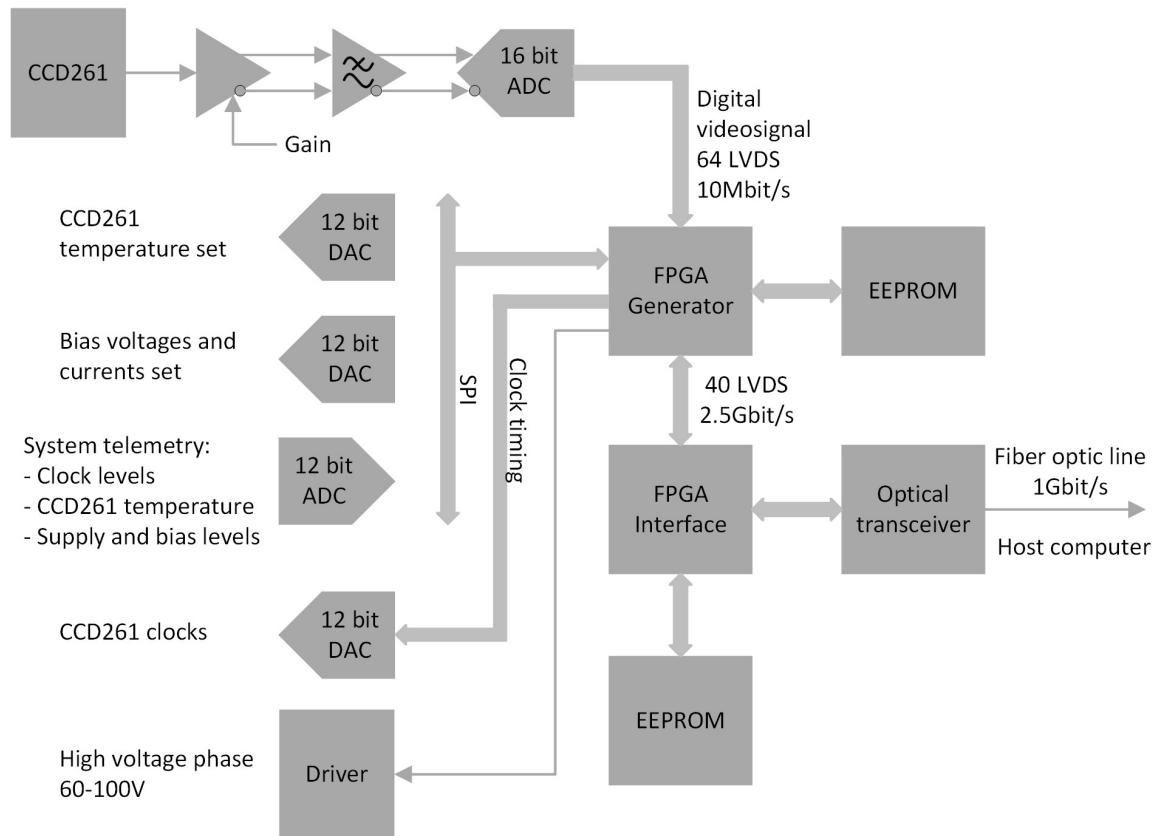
CCD261

Gain

16 bit ADC

Digital videosignal 64 LVDS 10Mbit/s

CCD261 temperature set

12 bit DAC

FPGA Generator

EEPROM

Bias voltages and currents set

12 bit DAC

SPI

Clock timing

40 LVDS 2.5Gbit/s

System telemetry:
- Clock levels
- CCD261 temperature
- Supply and bias levels

12 bit ADC

FPGA Interface

Optical transceiver

Fiber optic line 1Gbit/s

Host computer

CCD261 clocks

12 bit DAC

EEPROM

High voltage phase 60-100V

Driver